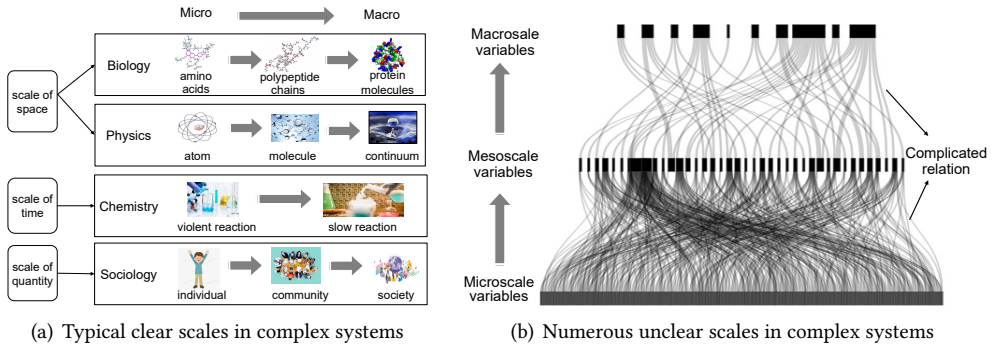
Micro

Macro

scale of space

Biology

amino acids

polypeptide chains

protein molecules

Physics

atom

molecule

continuum

scale of time

Chemistry

violent reaction

slow reaction

scale of quantity

Sociology

individual

community

society

(a) Typical clear scales in complex systems

Macrosale variables

Mesoscale variables

Microscale variables

Complicated relation

(b) Numerous unclear scales in complex systems